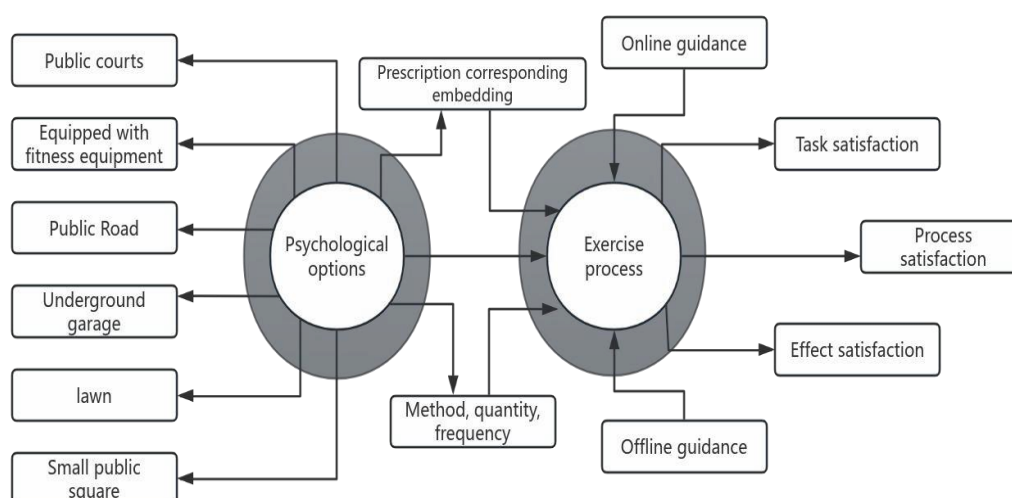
Public courts

Equipped with fitness equipment

Public Road

Underground garage

lawn

Small public square

Prescription corresponding embedding

Psychological options

Method, quantity, frequency

Online guidance

Exercise process

Offline guidance

Task satisfaction

Process satisfaction

Effect satisfaction